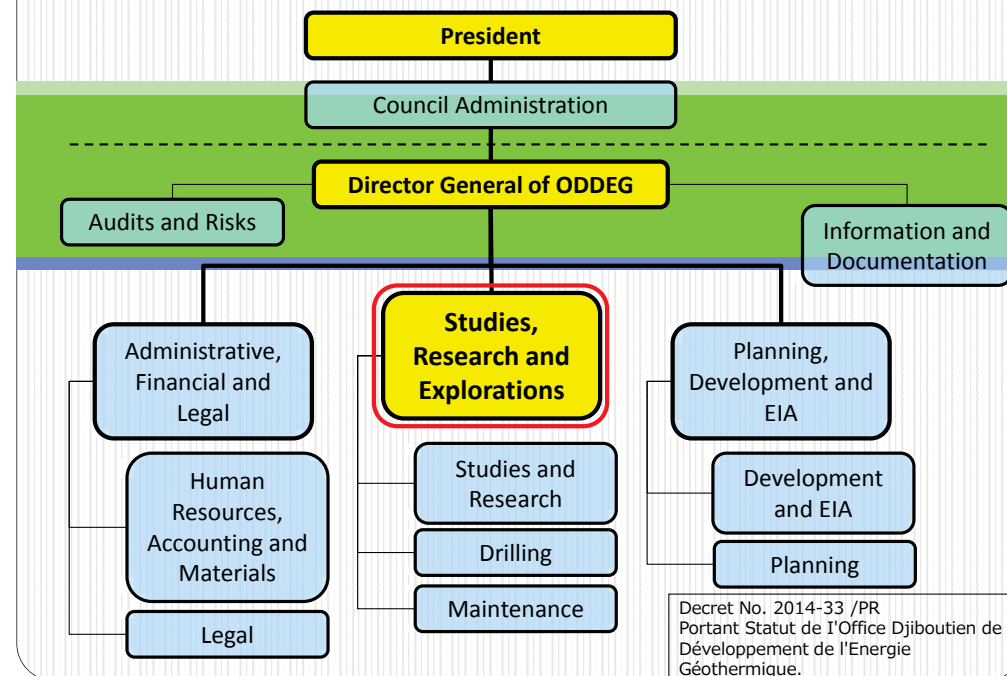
President

Council Administration

Director General of ODDEG

Audits and Risks

Information and Documentation

Administrative, Financial and Legal

Human Resources, Accounting and Materials

Legal

Studies, Research and Explorations

Studies and Research

Drilling

Maintenance

Planning, Development and EIA

Development and EIA

Planning

Decret No. 2014-33 /PR
Portant Statut de I'Office Djiboutien de Développement de l'Energie Géothermique.